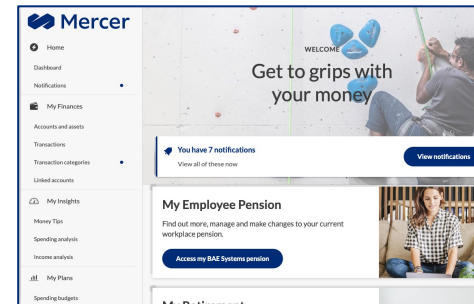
Mercer

Home
Dashboard
Notifications
My Finances
Accounts and assets
Transactions
Transaction categories
Linked accounts
My Insights
Money Tips
Spending analysis
Income analysis
My Plans
Spending budgets

WELCOME
Get to grips with your money

You have 7 notifications
View all of these now
View notifications

My Employee Pension
Find out more, manage and make changes to your current workplace pension.
Access my BAE Systems pension

My Retirement